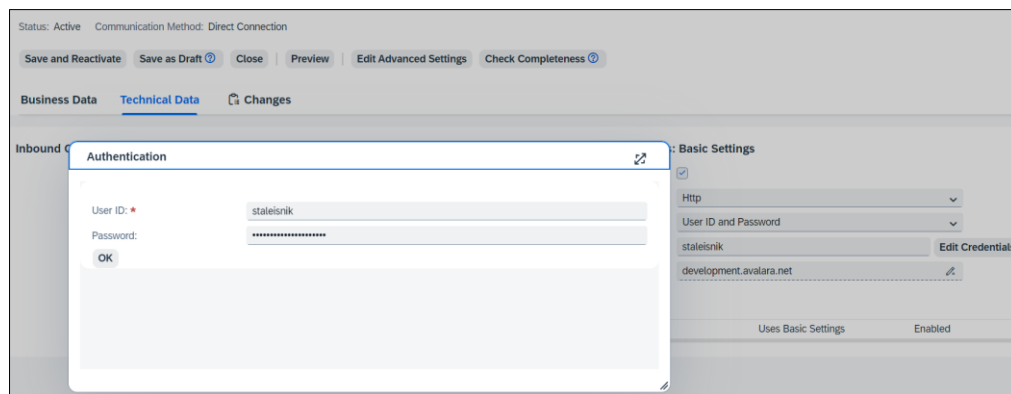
Status: Active Communication Method: Direct Connection

Save and Reactivate | Save as Draft ⓘ | Close | Preview | Edit Advanced Settings | Check Completeness ⓘ

Business Data | Technical Data | Changes

Inbound C

Authentication

User ID: *
staleisnik

Password:
••••••••••••••••••••

OK

: Basic Settings

Http

User ID and Password

staleisnik

Edit Credential

development.avalara.net

Uses Basic Settings

Enabled